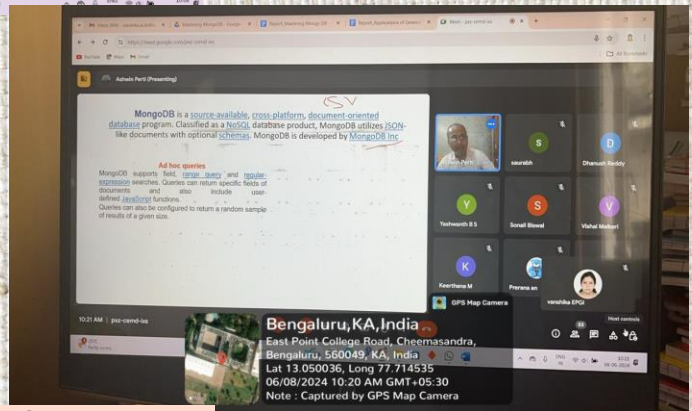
Ashwin Perti (Presenting)

MongoDB is a source-available, cross-platform, document-oriented database program. Classified as a NoSQL database product, MongoDB utilizes JSON-like documents with optional schemas. MongoDB is developed by MongoDB Inc.

Ad hoc queries
MongoDB supports field, range query and regular-expression searches. Queries can return specific fields of documents and also include user-defined JavaScript functions. Queries can also be configured to return a random sample of results of a given size.

saurabh
Dhanush Reddy
Yashwanth B S
Sonali Biswal
Vishal Malkari
Keerthana M
Prerana en
vanshika EPGI

10:21 AM | psz-csmd-ias

GPS Map Camera
Host controls

Bengaluru,KA,India
East Point College Road, Cheemasandra, Bengaluru, 560049, KA, India
Lat 13.050036, Long 77.714535
06/08/2024 10:20 AM GMT+05:30
Note : Captured by GPS Map Camera